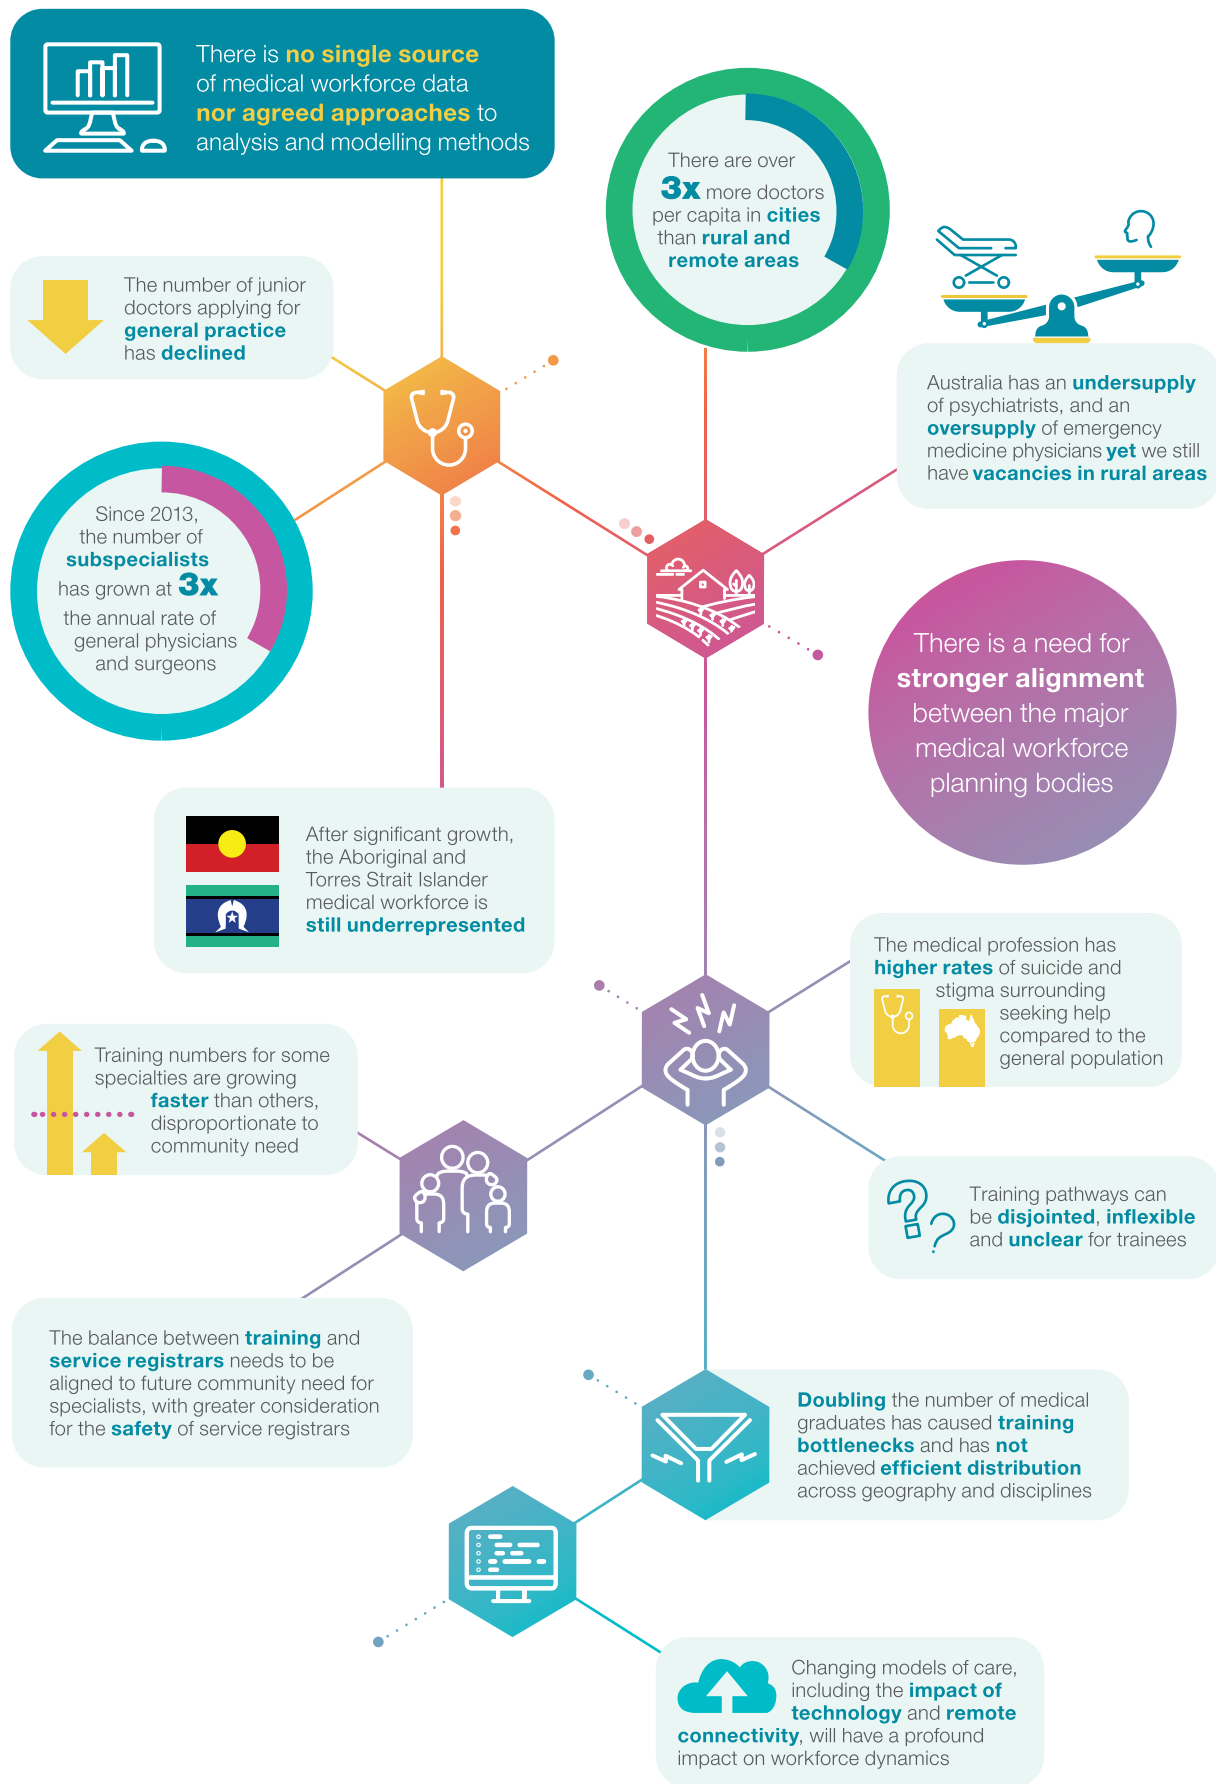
There is no single source of medical workforce data nor agreed approaches to analysis and modelling methods

There are over 3x more doctors per capita in cities than rural and remote areas

The number of junior doctors applying for general practice has declined

Australia has an undersupply of psychiatrists, and an oversupply of emergency medicine physicians yet we still have vacancies in rural areas

Since 2013, the number of subspecialists has grown at 3x the annual rate of general physicians and surgeons

There is a need for stronger alignment between the major medical workforce planning bodies

After significant growth, the Aboriginal and Torres Strait Islander medical workforce is still underrepresented

The medical profession has higher rates of suicide and stigma surrounding seeking help compared to the general population

Training numbers for some specialties are growing faster than others, disproportionate to community need

Training pathways can be disjointed, inflexible and unclear for trainees

The balance between training and service registrars needs to be aligned to future community need for specialists, with greater consideration for the safety of service registrars

Doubling the number of medical graduates has caused training bottlenecks and has not achieved efficient distribution across geography and disciplines

Changing models of care, including the impact of technology and remote connectivity, will have a profound impact on workforce dynamics